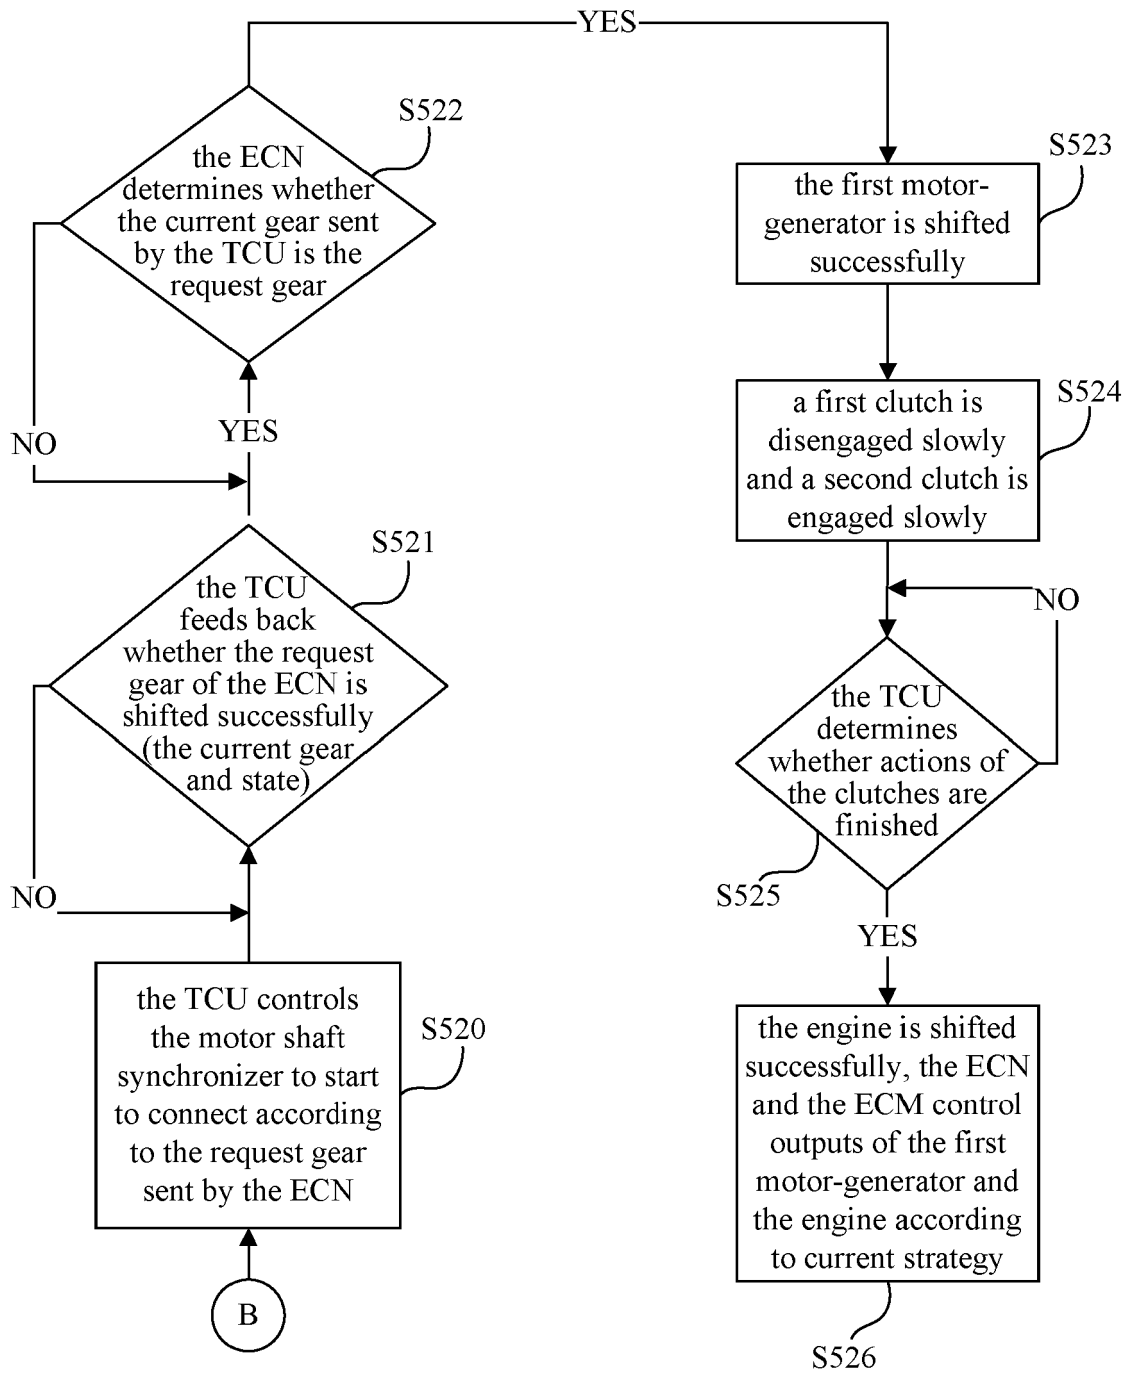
YES

S522

the ECN determines whether the current gear sent by the TCU is the request gear

S523

the first motor-generator is shifted successfully

NO

YES

S524

a first clutch is disengaged slowly and a second clutch is engaged slowly

S521

the TCU feeds back whether the request gear of the ECN is shifted successfully (the current gear and state)

NO

the TCU determines whether actions of the clutches are finished

NO

S525

YES

the TCU controls the motor shaft synchronizer to start to connect according to the request gear sent by the ECN

S520

the engine is shifted successfully, the ECN and the ECM control outputs of the first motor-generator and the engine according to current strategy

B

S526